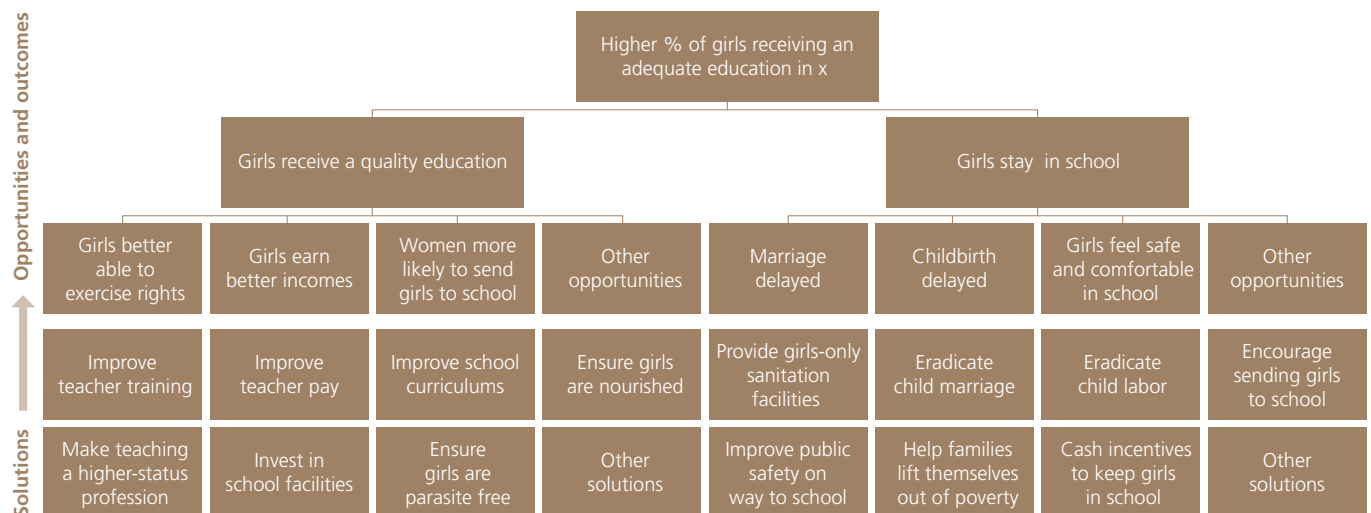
Opportunities and outcomes

Solutions

Higher % of girls receiving an adequate education in x

Girls receive a quality education

Girls stay in school

Girls better able to exercise rights

Girls earn better incomes

Women more likely to send girls to school

Other opportunities

Marriage delayed

Childbirth delayed

Girls feel safe and comfortable in school

Other opportunities

Improve teacher training

Improve teacher pay

Improve school curriculums

Ensure girls are nourished

Provide girls-only sanitation facilities

Eradicate child marriage

Eradicate child labor

Encourage sending girls to school

Make teaching a higher-status profession

Invest in school facilities

Ensure girls are parasite free

Other solutions

Improve public safety on way to school

Help families lift themselves out of poverty

Cash incentives to keep girls in school

Other solutions